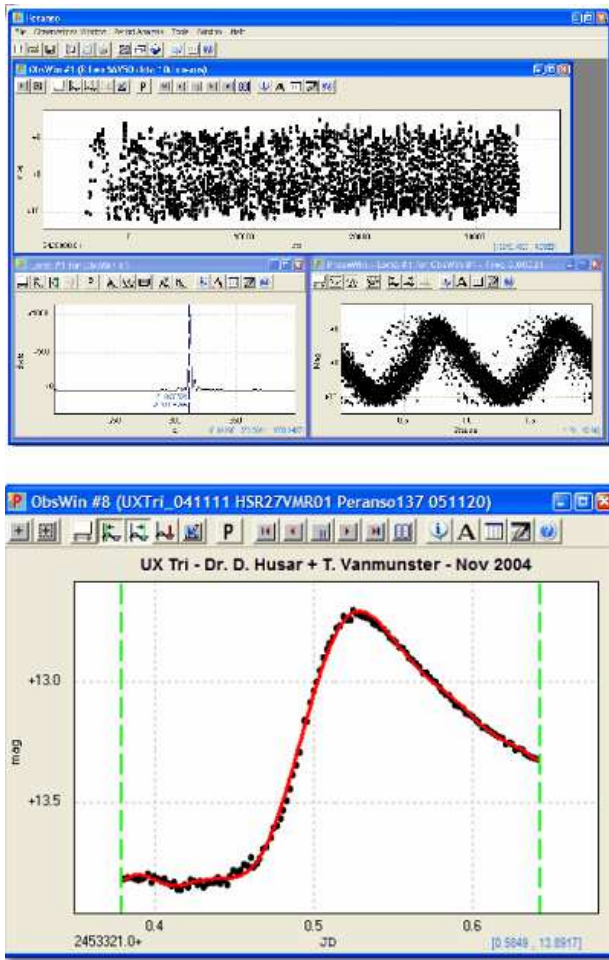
Peranso

File Observations Window Period Analysis Tools Window Help

ObsWin #1 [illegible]

P

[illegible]

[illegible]

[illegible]

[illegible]

P

ObsWin #8 (UXTri_041111 HSR27VMR01 Peranso137 051120)

P

UX Tri - Dr. D. Husar + T. Vanmunster - Nov 2004

+13.0

mag

+13.5

0.4

0.5

0.6

2453321.0+

JD

[0.5849 , 13.8917]